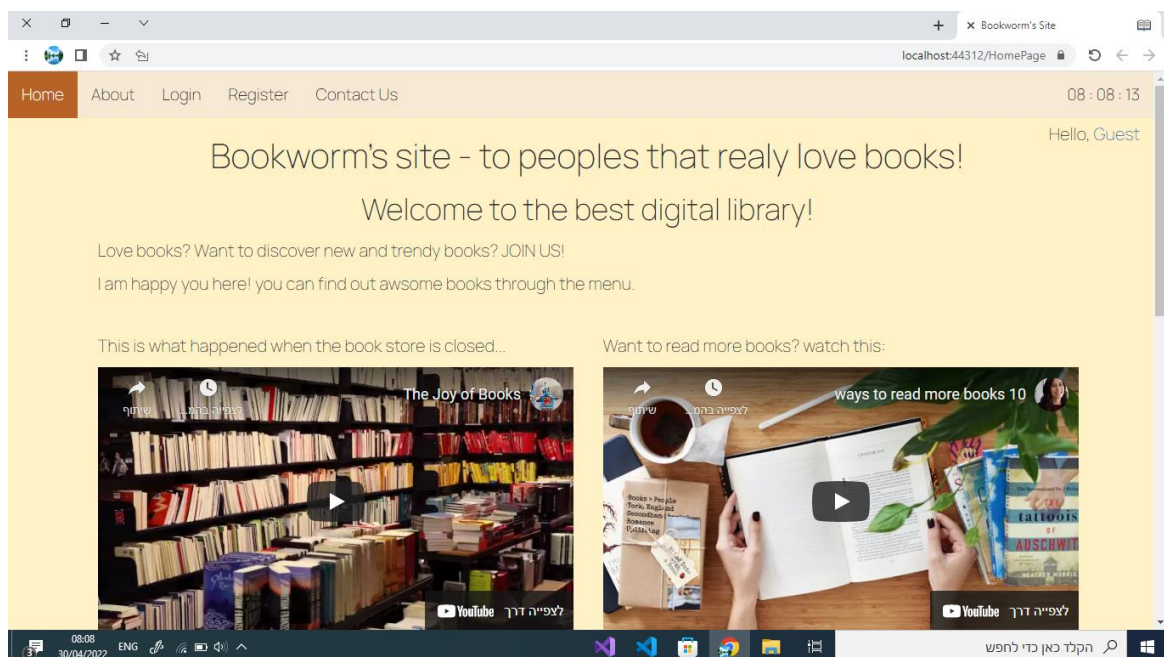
Bookworm's Site
localhost:44312/HomePage

Home About Login Register Contact Us 08 : 08 : 13

Hello, Guest

Bookworm's site - to peoples that realy love books!

Welcome to the best digital library!

Love books? Want to discover new and trendy books? JOIN US!

I am happy you here! you can find out awsome books through the menu.

This is what happened when the book store is closed...

Want to read more books? watch this:

The Joy of Books
שיתוף
לצפייה בהמ...
לצפייה דרך YouTube

ways to read more books 10
שיתוף
לצפייה בהמ...
לצפייה דרך YouTube

08:08
30/04/2022
ENG
הקלד כאן כדי לחפש